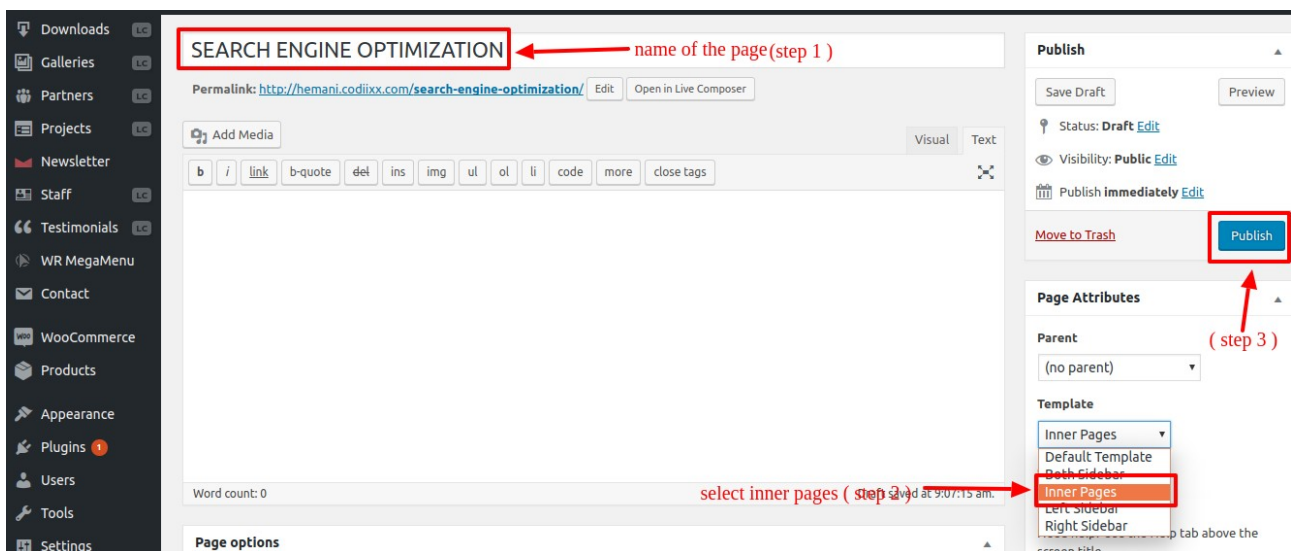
Downloads LC
Galleries LC
Partners LC
Projects LC
Newsletter
Staff LC
Testimonials LC
WR MegaMenu
Contact
WooCommerce
Products
Appearance
Plugins 1
Users
Tools
Settings

SEARCH ENGINE OPTIMIZATION

name of the page(step 1 )

Permalink: http://hemani.codiixx.com/search-engine-optimization/ Edit Open in Live Composer

Add Media

Visual Text

b i link b-quote del ins img ul ol li code more close tags

Word count: 0

select inner pages ( step 2 )

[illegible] saved at 9:07:15 am.

Page options

Publish

Save Draft Preview

Status: Draft Edit

Visibility: Public Edit

Publish immediately Edit

Move to Trash Publish

( step 3 )

Page Attributes

Parent

(no parent)

Template

Inner Pages

Default Template
Both Sidebar
Inner Pages
Left Sidebar
Right Sidebar

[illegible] tab above the screen title.